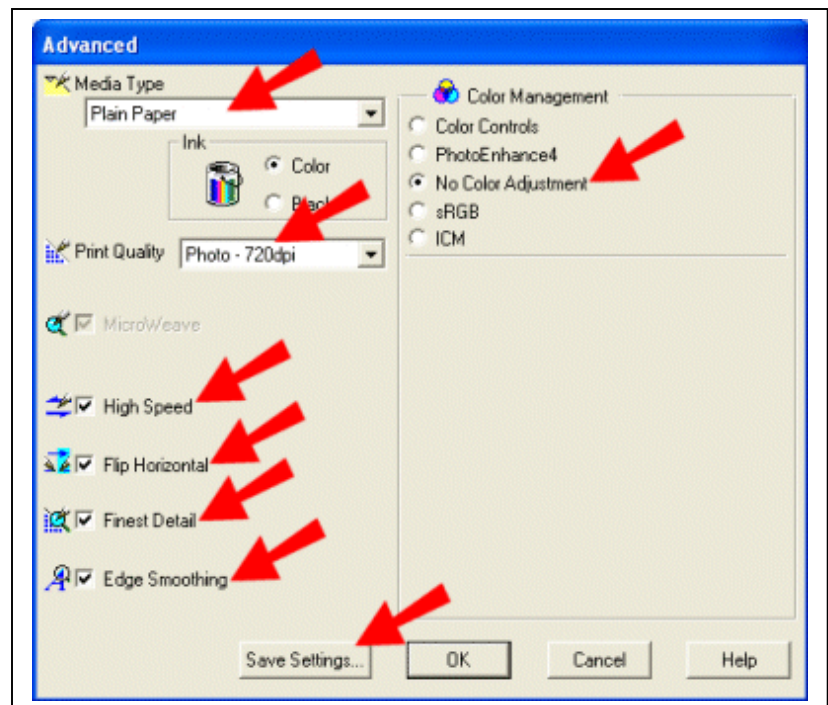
Advanced

Media Type
Plain Paper

Ink
Color
Black

Print Quality
Photo - 720dpi

MicroWeave

High Speed

Flip Horizontal

Finest Detail

Edge Smoothing

Color Management
Color Controls
PhotoEnhance4
No Color Adjustment
sRGB
ICM

Save Settings...
OK
Cancel
Help